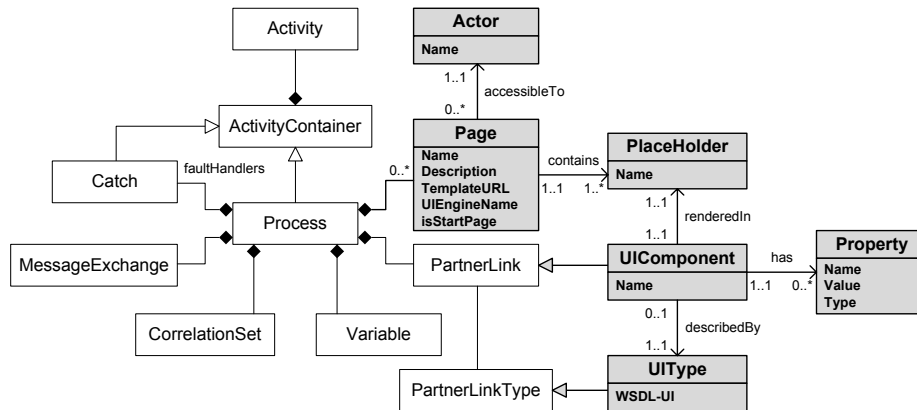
Activity

Actor
Name

1..1
accessibleTo
0..*

ActivityContainer

Catch
faultHandlers

Process
0..*

Page
Name
Description
TemplateURL
UIEngineName
isStartPage

contains
1..1
1..*

PlaceHolder
Name

1..1
renderedIn
1..1

MessageExchange

PartnerLink

UIComponent
Name

has
1..1
0..*

Property
Name
Value
Type

0..1
describedBy
1..1

CorrelationSet

Variable

PartnerLinkType

UIType
WSDL-UI